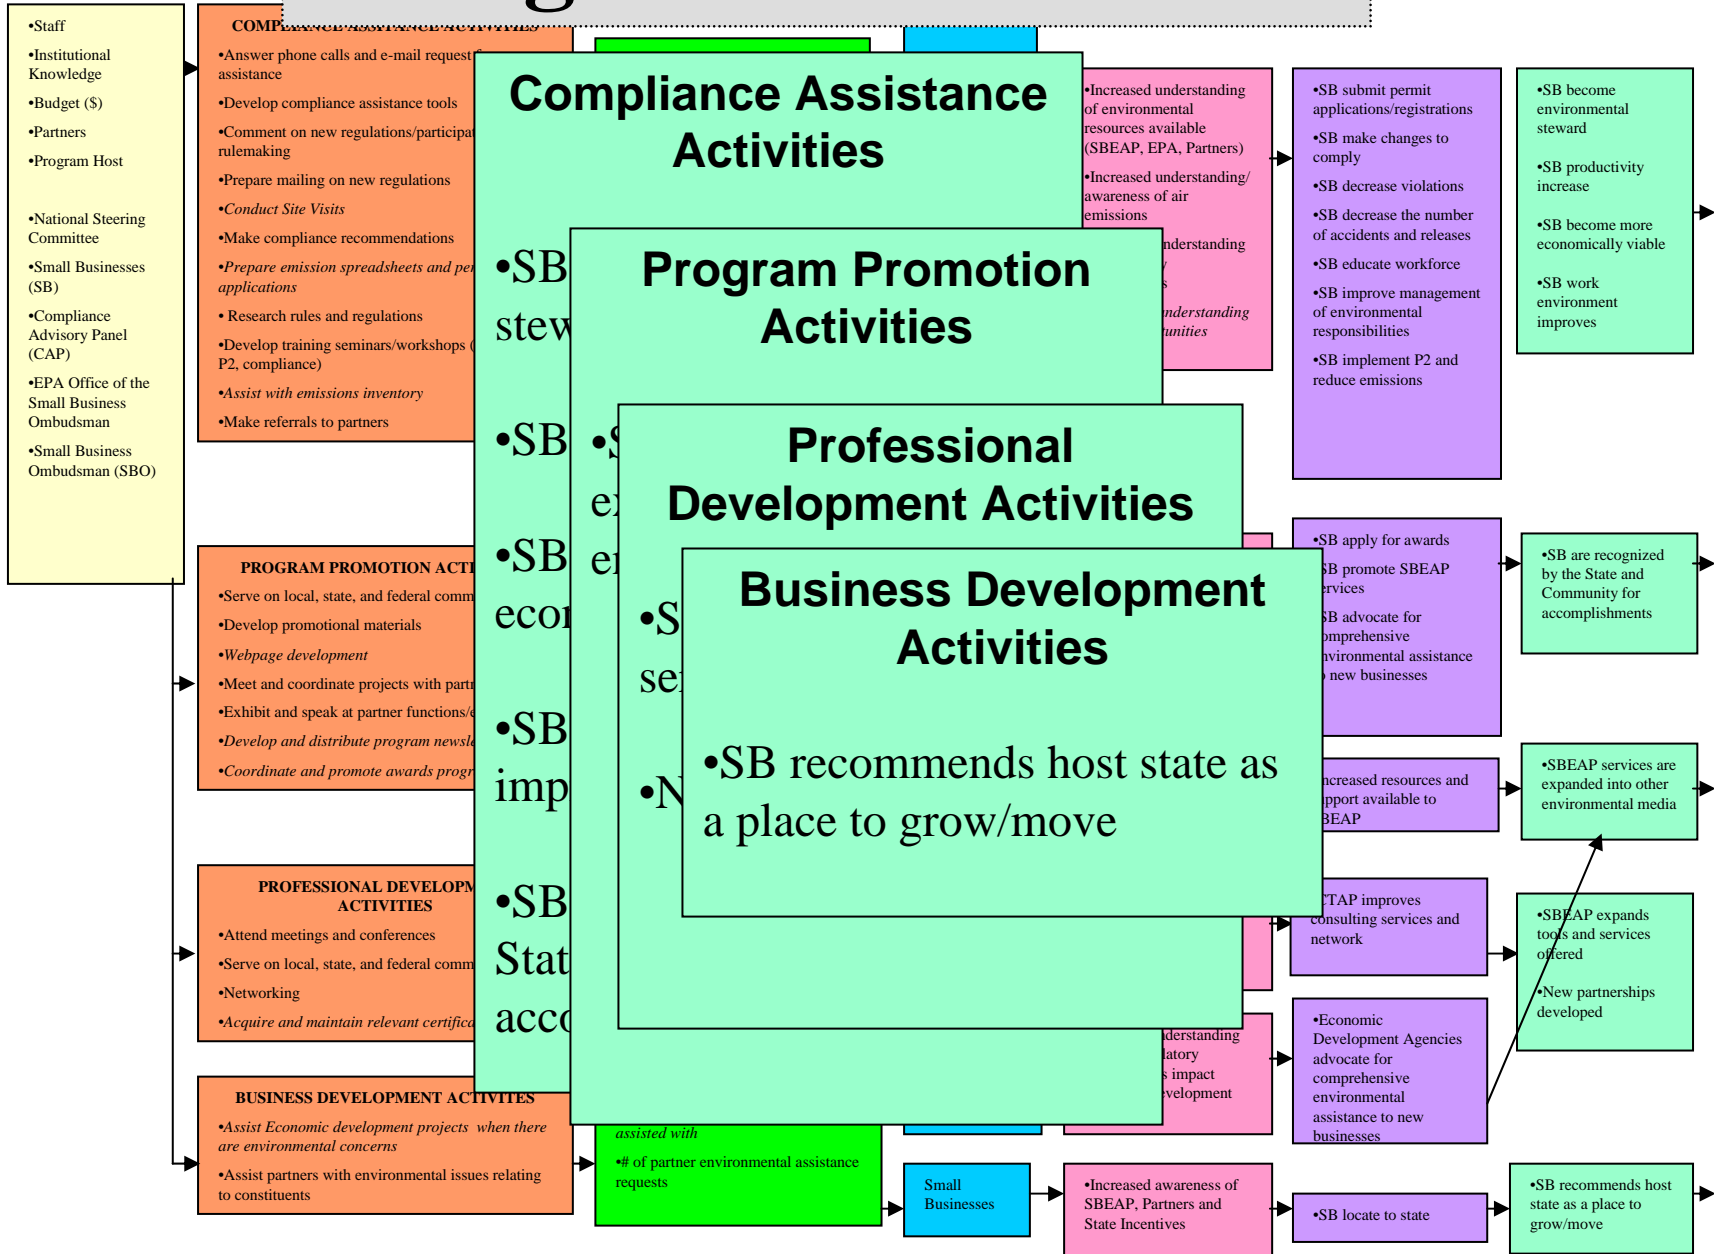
•Staff

•Institutional Knowledge

•Budget ($)

•Partners

•Program Host

•National Steering Committee

•Small Businesses (SB)

•Compliance Advisory Panel (CAP)

•EPA Office of the Small Business Ombudsman

•Small Business Ombudsman (SBO)

COMPLIANCE ASSISTANCE ACTIVITIES

•Answer phone calls and e-mail request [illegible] assistance

•Develop compliance assistance tools

•Comment on new regulations/participa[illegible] rulemaking

•Prepare mailing on new regulations

•Conduct Site Visits

•Make compliance recommendations

•Prepare emission spreadsheets and pe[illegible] applications

• Research rules and regulations

•Develop training seminars/workshops ([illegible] P2, compliance)

•Assist with emissions inventory

•Make referrals to partners

PROGRAM PROMOTION ACTI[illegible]

•Serve on local, state, and federal comm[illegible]

•Develop promotional materials

•Webpage development

•Meet and coordinate projects with part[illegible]

•Exhibit and speak at partner functions/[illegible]

•Develop and distribute program newsl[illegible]

•Coordinate and promote awards progr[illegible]

PROFESSIONAL DEVELOPM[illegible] ACTIVITIES

•Attend meetings and conferences

•Serve on local, state, and federal comm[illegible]

•Networking

•Acquire and maintain relevant certifica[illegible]

BUSINESS DEVELOPMENT ACTIVITIES

•Assist Economic development projects when there are environmental concerns

•Assist partners with environmental issues relating to constituents

assisted with

•# of partner environmental assistance requests

Small Businesses

•Increased understanding of environmental resources available (SBEAP, EPA, Partners)

•Increased understanding/ awareness of air emissions

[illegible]nderstanding

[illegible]nderstanding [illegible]unities

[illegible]derstanding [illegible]latory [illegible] impact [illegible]evelopment

•Increased awareness of SBEAP, Partners and State Incentives

•SB submit permit applications/registrations

•SB make changes to comply

•SB decrease violations

•SB decrease the number of accidents and releases

•SB educate workforce

•SB improve management of environmental responsibilities

•SB implement P2 and reduce emissions

•SB apply for awards

•SB promote SBEAP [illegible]rvices

•SB advocate for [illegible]mprehensive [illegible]nvironmental assistance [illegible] new businesses

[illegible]creased resources and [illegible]pport available to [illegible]BEAP

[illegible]CTAP improves consulting services and network

•Economic Development Agencies advocate for comprehensive environmental assistance to new businesses

•SB locate to state

•SB become environmental steward

•SB productivity increase

•SB become more economically viable

•SB work environment improves

•SB are recognized by the State and Community for accomplishments

•SBEAP services are expanded into other environmental media

•SBEAP expands tools and services offered

•New partnerships developed

•SB recommends host state as a place to grow/move

Compliance Assistance Activities

•SB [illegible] stew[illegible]

•SB

•SB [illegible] eco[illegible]

•SB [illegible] imp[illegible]

•SB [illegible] Stat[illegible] acc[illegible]

Program Promotion Activities

•S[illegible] ex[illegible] en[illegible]

Professional Development Activities

•S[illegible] se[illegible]

•N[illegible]

Business Development Activities

•SB recommends host state as a place to grow/move